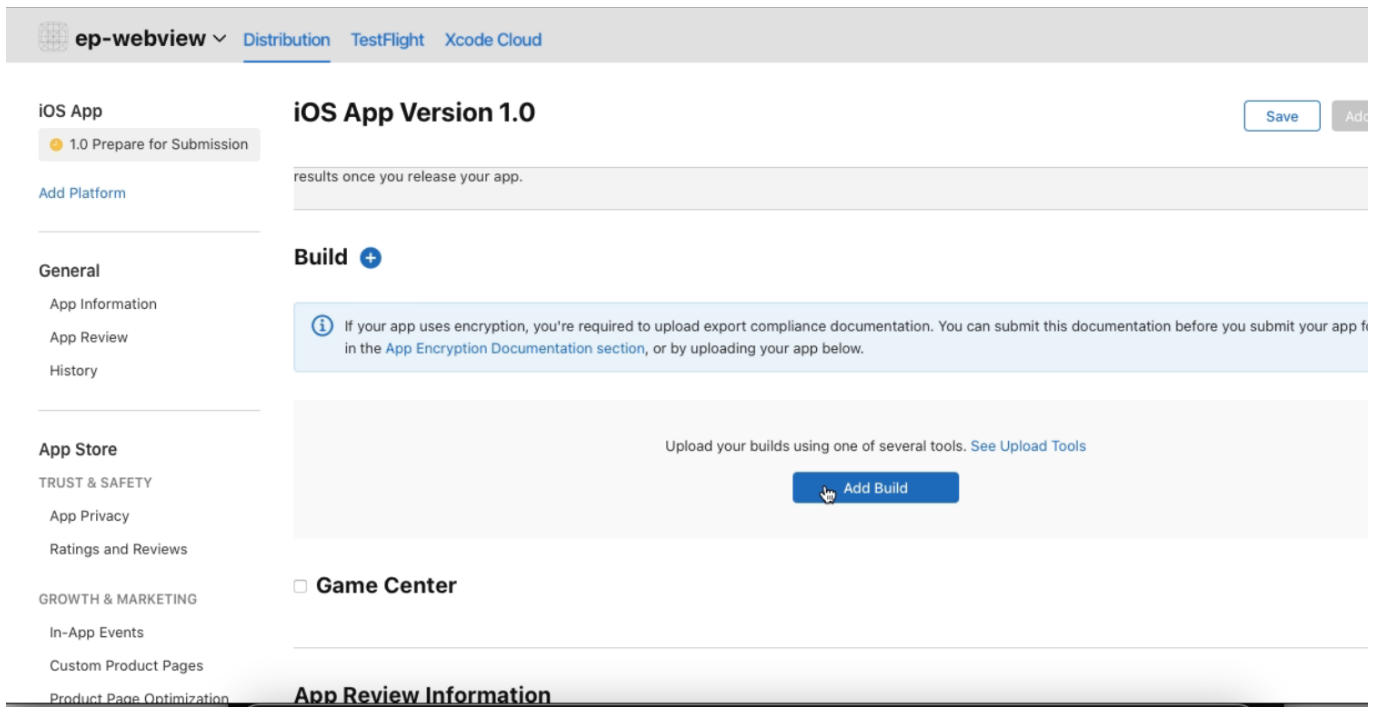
ep-webview Distribution TestFlight Xcode Cloud

iOS App
1.0 Prepare for Submission
Add Platform

General
App Information
App Review
History

App Store
TRUST & SAFETY
App Privacy
Ratings and Reviews

GROWTH & MARKETING
In-App Events
Custom Product Pages
Product Page Optimization

iOS App Version 1.0

Save Add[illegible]

results once you release your app.

Build

If your app uses encryption, you're required to upload export compliance documentation. You can submit this documentation before you submit your app f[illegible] in the App Encryption Documentation section, or by uploading your app below.

Upload your builds using one of several tools. See Upload Tools

Add Build

Game Center

App Review Information